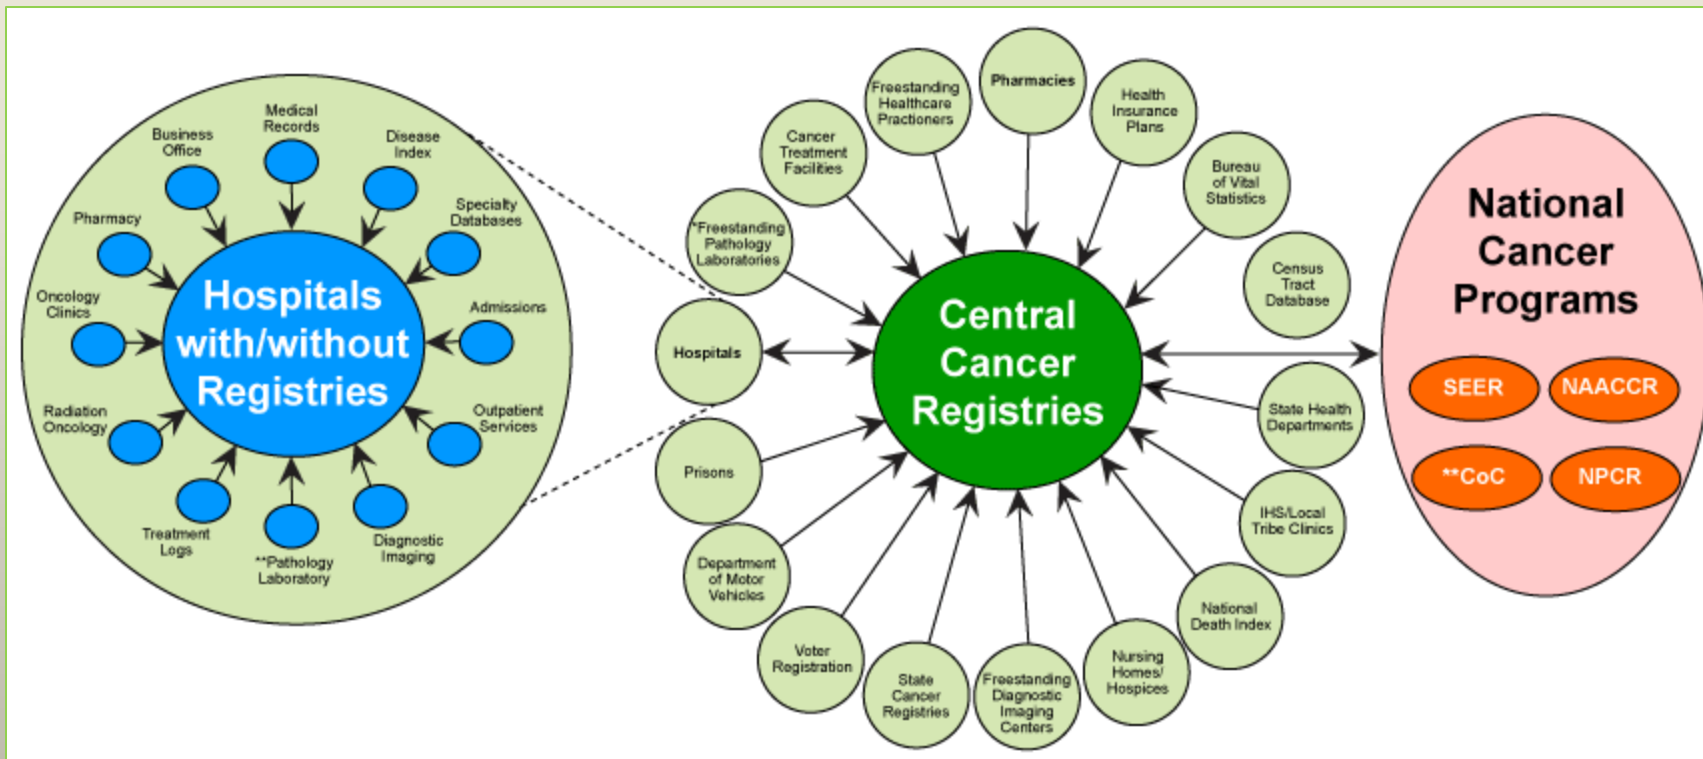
Medical Records

Business Office

Disease Index

Specialty Databases

Pharmacy

Admissions

Oncology Clinics

Hospitals with/without Registries

Radiation Oncology

Outpatient Services

Treatment Logs

**Pathology Laboratory

Diagnostic Imaging

Pharmacies

Freestanding Healthcare Practioners

Health Insurance Plans

Cancer Treatment Facilities

Bureau of Vital Statistics

*Freestanding Pathology Laboratories

Census Tract Database

Hospitals

Central Cancer Registries

State Health Departments

Prisons

IHS/Local Tribe Clinics

Department of Motor Vehicles

National Death Index

Voter Registration

State Cancer Registries

Freestanding Diagnostic Imaging Centers

Nursing Homes/ Hospices

National Cancer Programs

SEER

NAACCR

**CoC

NPCR